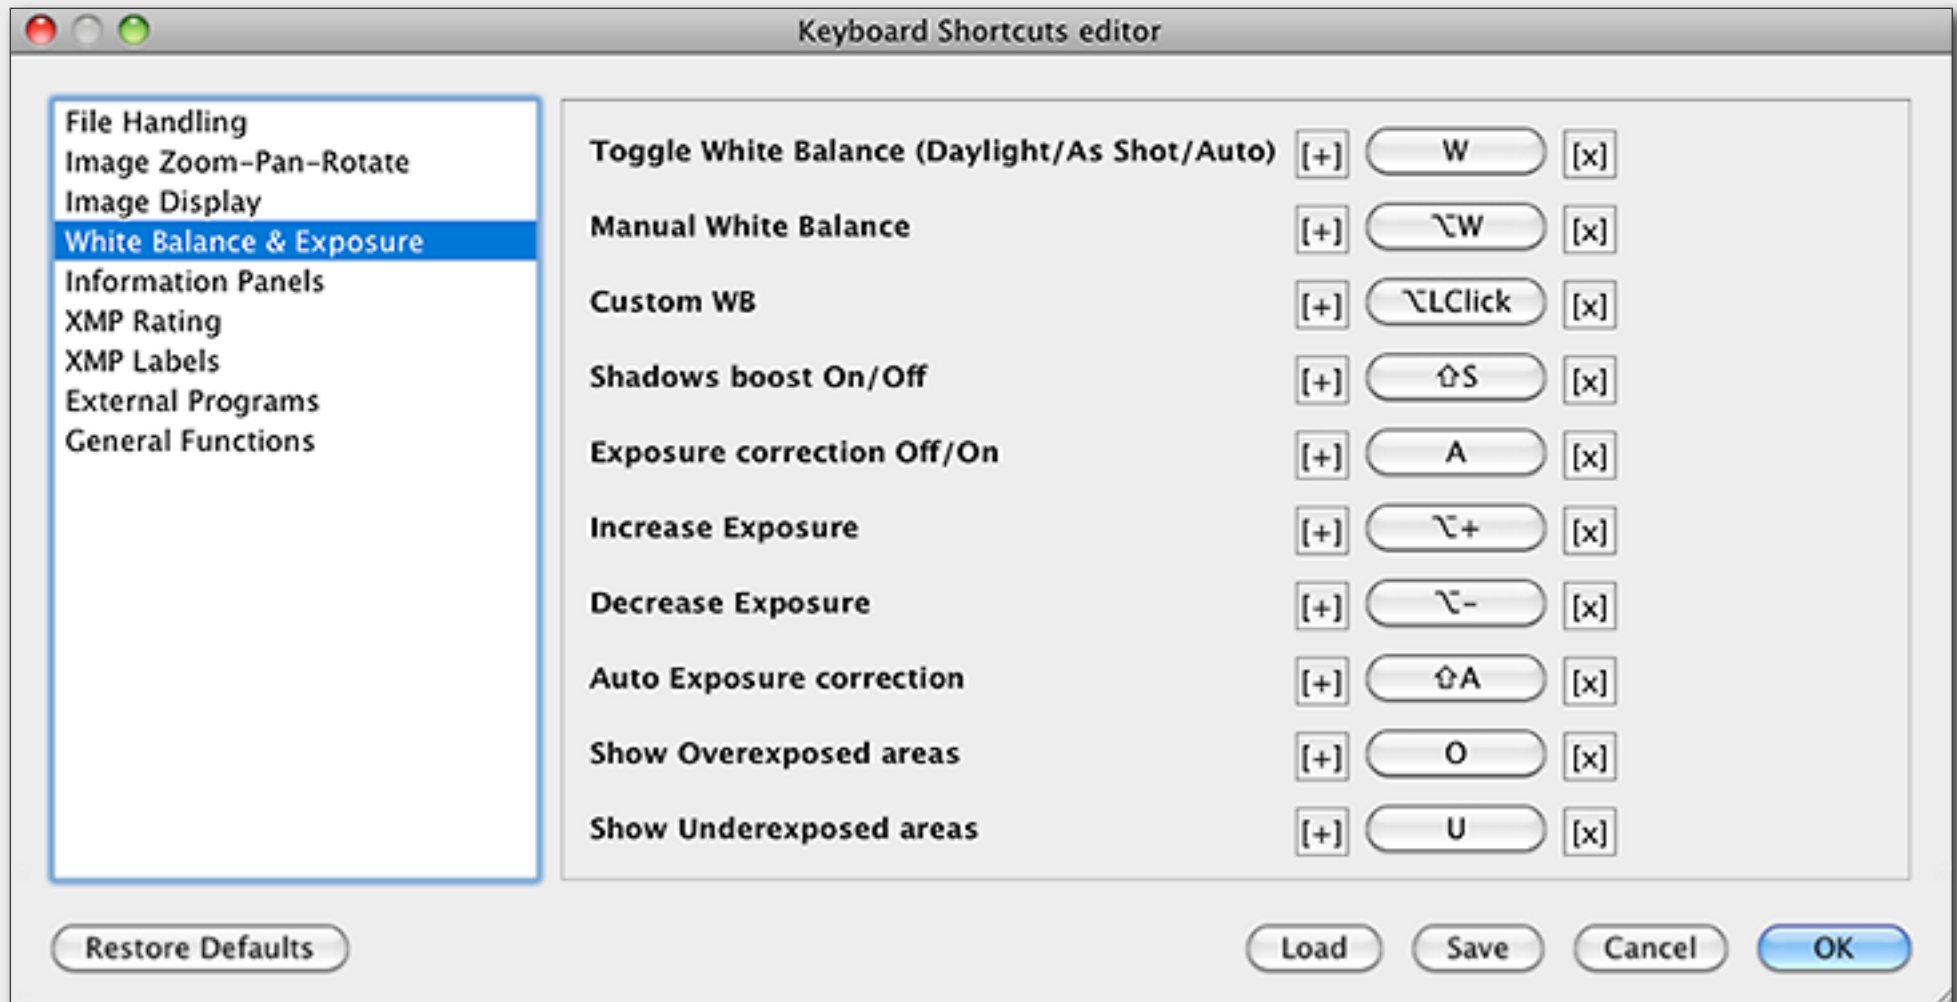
Keyboard Shortcuts editor

File Handling
Image Zoom-Pan-Rotate
Image Display
White Balance & Exposure
Information Panels
XMP Rating
XMP Labels
External Programs
General Functions

| | | | |
|---|---|---|---|
| Toggle White Balance (Daylight/As Shot/Auto) | [+] | W | [x] |
| Manual White Balance | [+] | ⌥W | [x] |
| Custom WB | [+] | ⌥LClick | [x] |
| Shadows boost On/Off | [+] | ⇧S | [x] |
| Exposure correction Off/On | [+] | A | [x] |
| Increase Exposure | [+] | ⌥+ | [x] |
| Decrease Exposure | [+] | ⌥- | [x] |
| Auto Exposure correction | [+] | ⇧A | [x] |
| Show Overexposed areas | [+] | O | [x] |
| Show Underexposed areas | [+] | U | [x] |

Restore Defaults

Load

Save

Cancel

OK